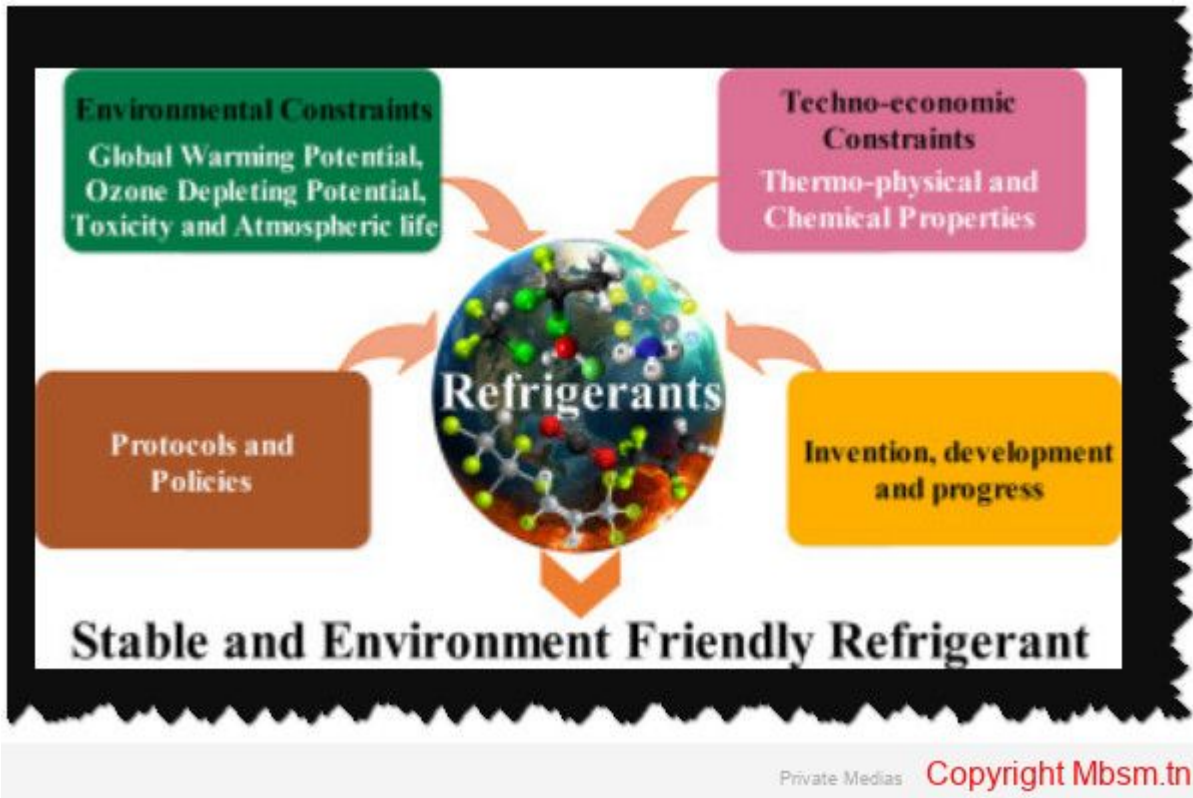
Environmental Constraints
Global Warming Potential, Ozone Depleting Potential, Toxicity and Atmospheric life

Techno-economic Constraints
Thermo-physical and Chemical Properties

Refrigerants

Protocols and Policies

Invention, development and progress

Stable and Environment Friendly Refrigerant

Private Medias Copyright Mbsm.tn